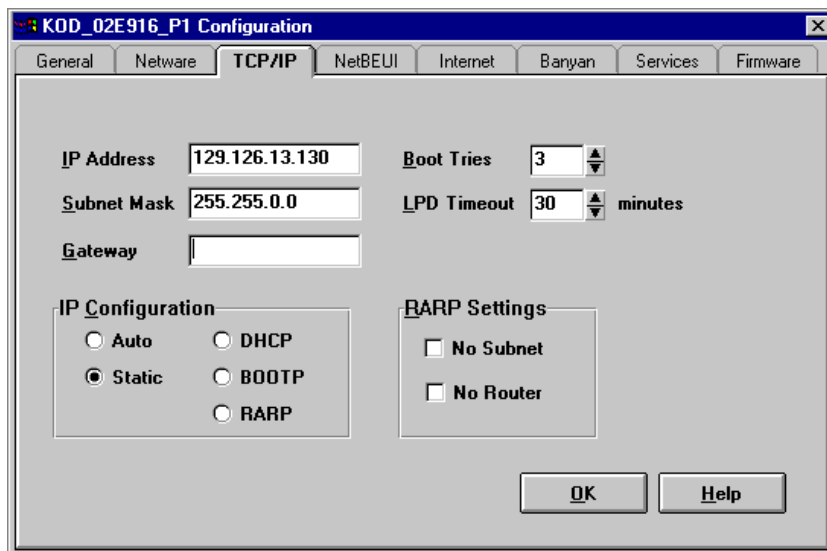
KOD_02E916_P1 Configuration

General | Netware | TCP/IP | NetBEUI | Internet | Banyan | Services | Firmware

IP Address 129.126.13.130

Subnet Mask 255.255.0.0

Gateway

Boot Tries 3

LPD Timeout 30 minutes

IP Configuration
Auto
Static
DHCP
BOOTP
RARP

RARP Settings
No Subnet
No Router

OK

Help